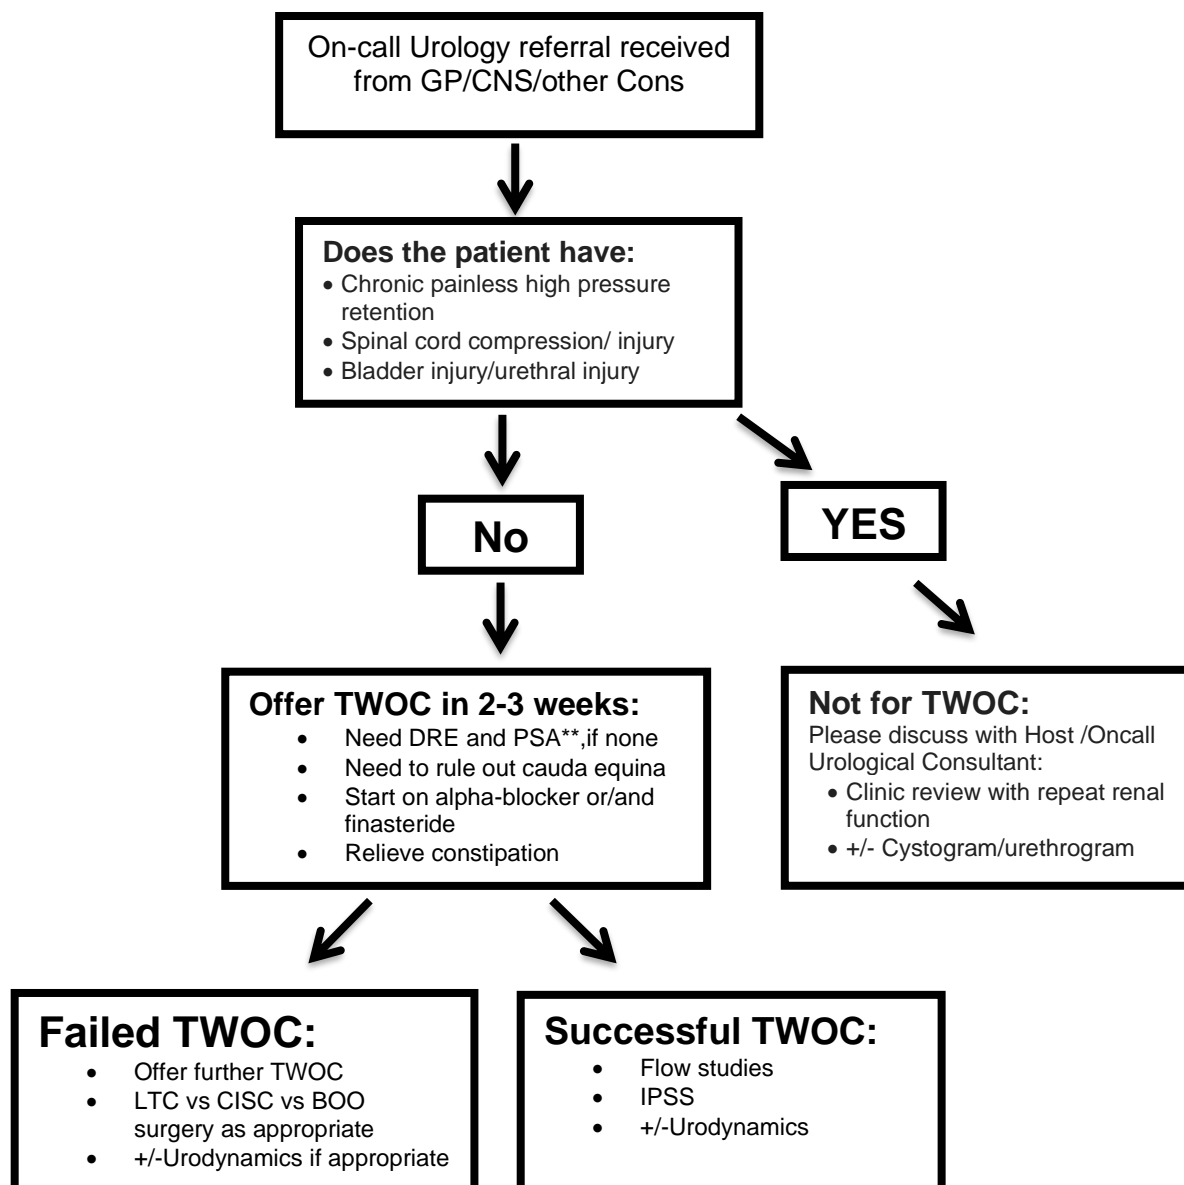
On-call Urology referral received from GP/CNS/other Cons

Does the patient have:
- Chronic painless high pressure retention
- Spinal cord compression/ injury
- Bladder injury/urethral injury

No

YES

Offer TWOC in 2-3 weeks:
- Need DRE and PSA**,if none
- Need to rule out cauda equina
- Start on alpha-blocker or/and finasteride
- Relieve constipation

Not for TWOC:
Please discuss with Host /Oncall Urological Consultant:
- Clinic review with repeat renal function
- +/- Cystogram/urethrogram

Failed TWOC:
- Offer further TWOC
- LTC vs CISC vs BOO surgery as appropriate
- +/-Urodynamics if appropriate

Successful TWOC:
- Flow studies
- IPSS
- +/-Urodynamics